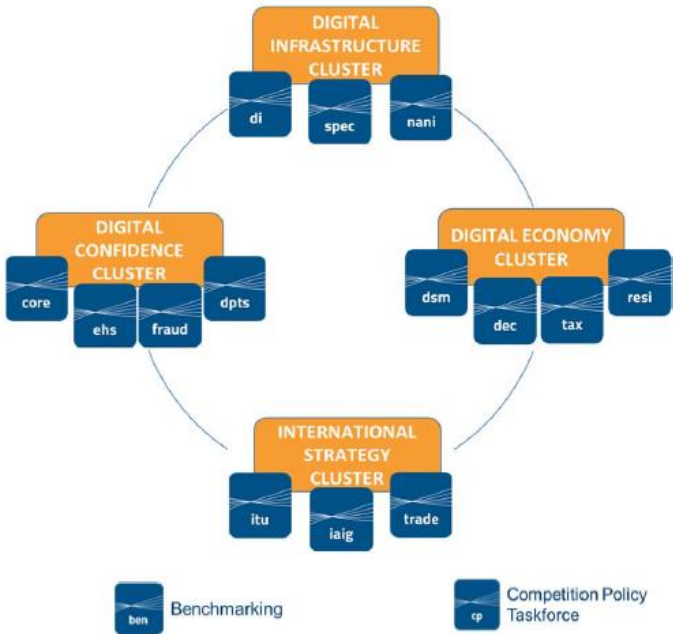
DIGITAL INFRASTRUCTURE CLUSTER

di

spec

nani

DIGITAL CONFIDENCE CLUSTER

core

ehs

fraud

dpts

DIGITAL ECONOMY CLUSTER

dsm

dec

tax

resi

INTERNATIONAL STRATEGY CLUSTER

itu

iaig

trade

ben

Benchmarking

cp

Competition Policy Taskforce